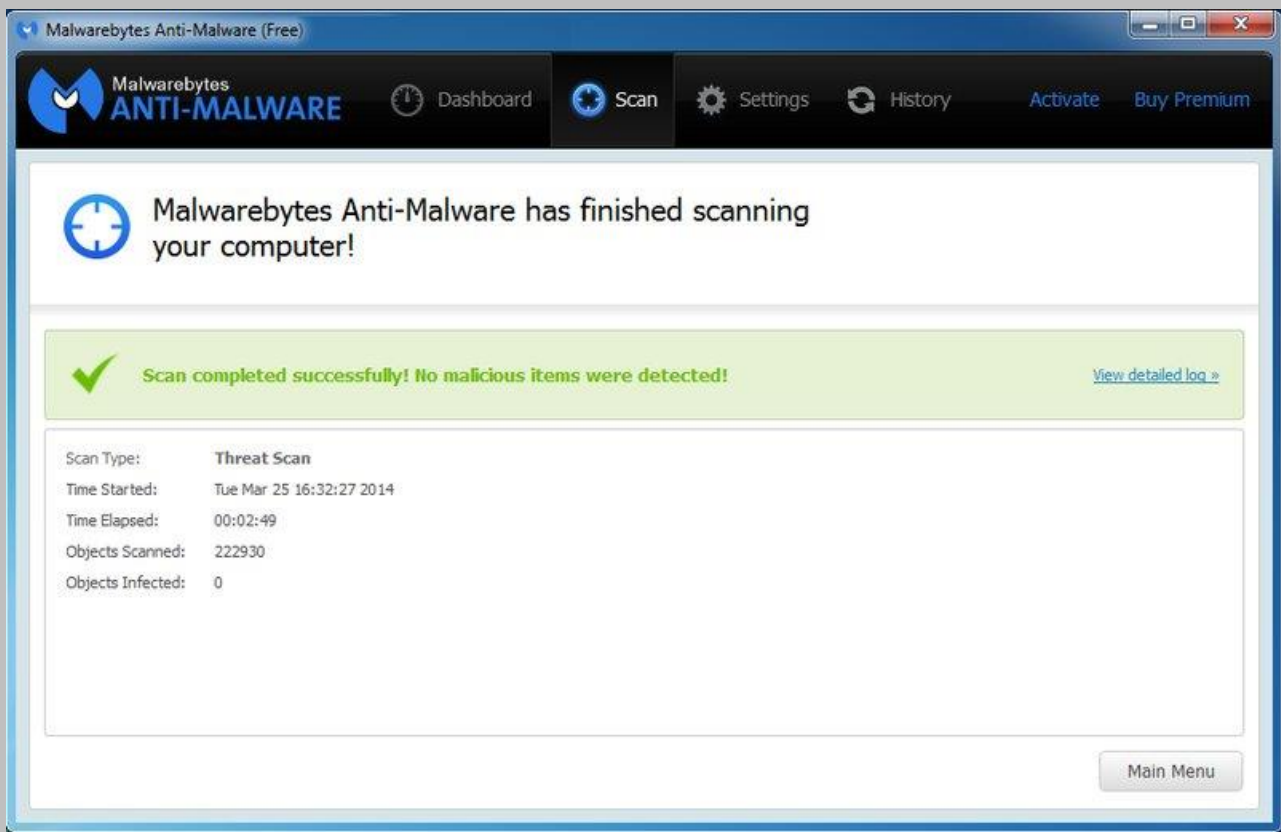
Malwarebytes Anti-Malware (Free)

Malwarebytes ANTI-MALWARE

Dashboard Scan Settings History Activate Buy Premium

Malwarebytes Anti-Malware has finished scanning your computer!

Scan completed successfully! No malicious items were detected!

View detailed log »

| | |
|---|---|
| Scan Type: | Threat Scan |
| Time Started: | Tue Mar 25 16:32:27 2014 |
| Time Elapsed: | 00:02:49 |
| Objects Scanned: | 222930 |
| Objects Infected: | 0 |

Main Menu